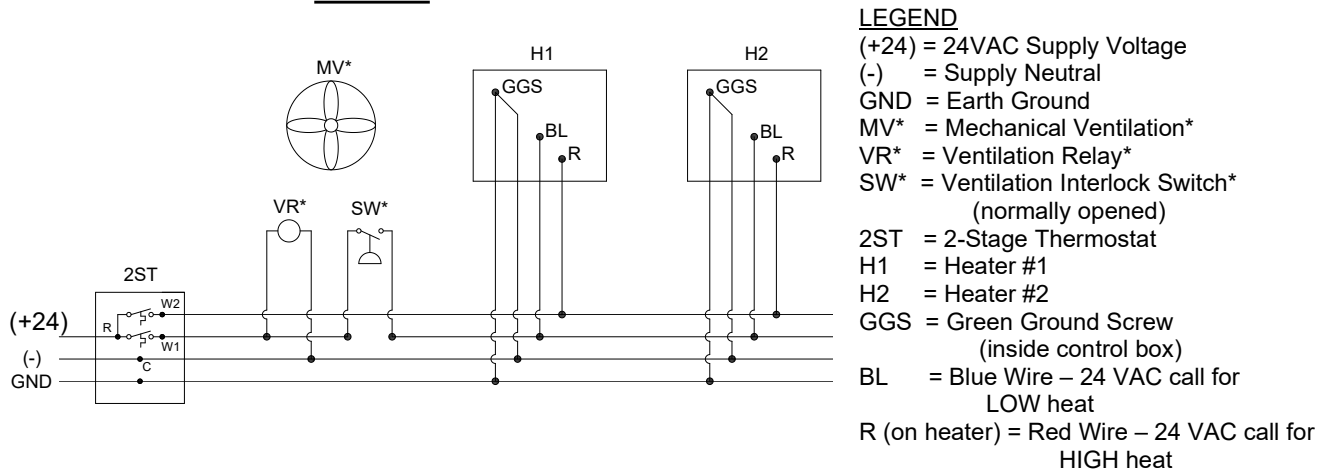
MV*

H1

GGS

BL

R

H2

GGS

BL

R

VR*

SW*

2ST

W2

R

W1

C

(+24)

(-)

GND

LEGEND
(+24) = 24VAC Supply Voltage
(-) = Supply Neutral
GND = Earth Ground
MV* = Mechanical Ventilation*
VR* = Ventilation Relay*
SW* = Ventilation Interlock Switch* (normally opened)
2ST = 2-Stage Thermostat
H1 = Heater #1
H2 = Heater #2
GGS = Green Ground Screw (inside control box)
BL = Blue Wire – 24 VAC call for LOW heat
R (on heater) = Red Wire – 24 VAC call for HIGH heat